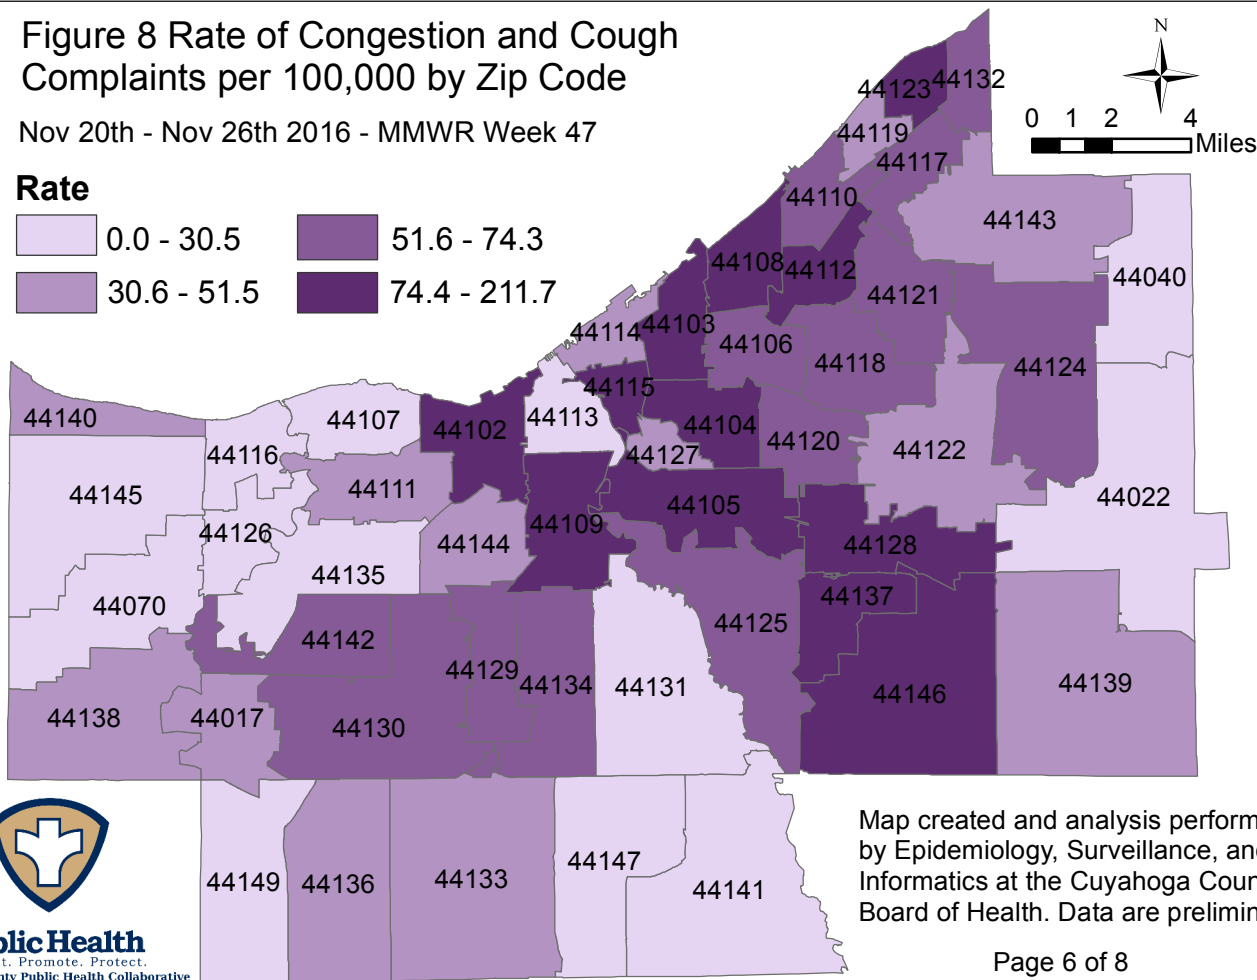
Figure 8 Rate of Congestion and Cough Complaints per 100,000 by Zip Code

Nov 20th - Nov 26th 2016 - MMWR Week 47

Rate

0.0 - 30.5
30.6 - 51.5
51.6 - 74.3
74.4 - 211.7

N

0 1 2 4 Miles

44123 44132
44119
44117
44110
44143
44108 44112
44040
44121
44114 44103
44106
44118
44124
44115
44140
44107
44102
44113
44104
44120
44122
44116
44127
44111
44145
44105
44022
44109
44126
44144
44128
44135
44137
44070
44125
44142
44129
44134
44131
44146
44139
44138
44017
44130
44149
44136
44133
44147
44141

Map created and analysis perform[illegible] by Epidemiology, Surveillance, an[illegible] Informatics at the Cuyahoga Coun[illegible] Board of Health. Data are prelimin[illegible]

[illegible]lic Health
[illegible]t. Promote. Protect.
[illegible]ty Public Health Collaborative

Page 6 of 8